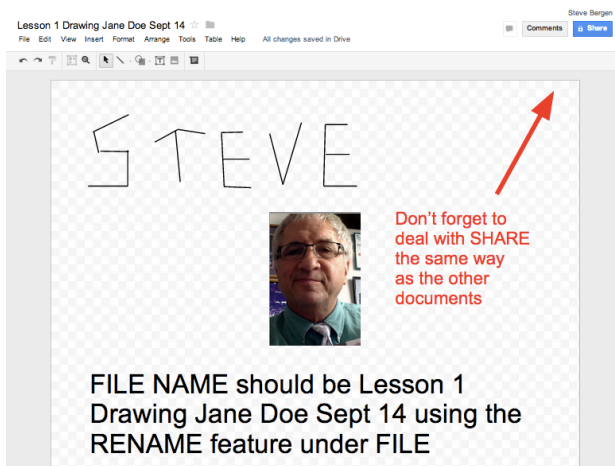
Lesson 1 Drawing Jane Doe Sept 14

File Edit View Insert Format Arrange Tools Table Help All changes saved in Drive

Steve Bergen

Comments Share

STEVE

Don't forget to deal with SHARE the same way as the other documents

FILE NAME should be Lesson 1 Drawing Jane Doe Sept 14 using the RENAME feature under FILE